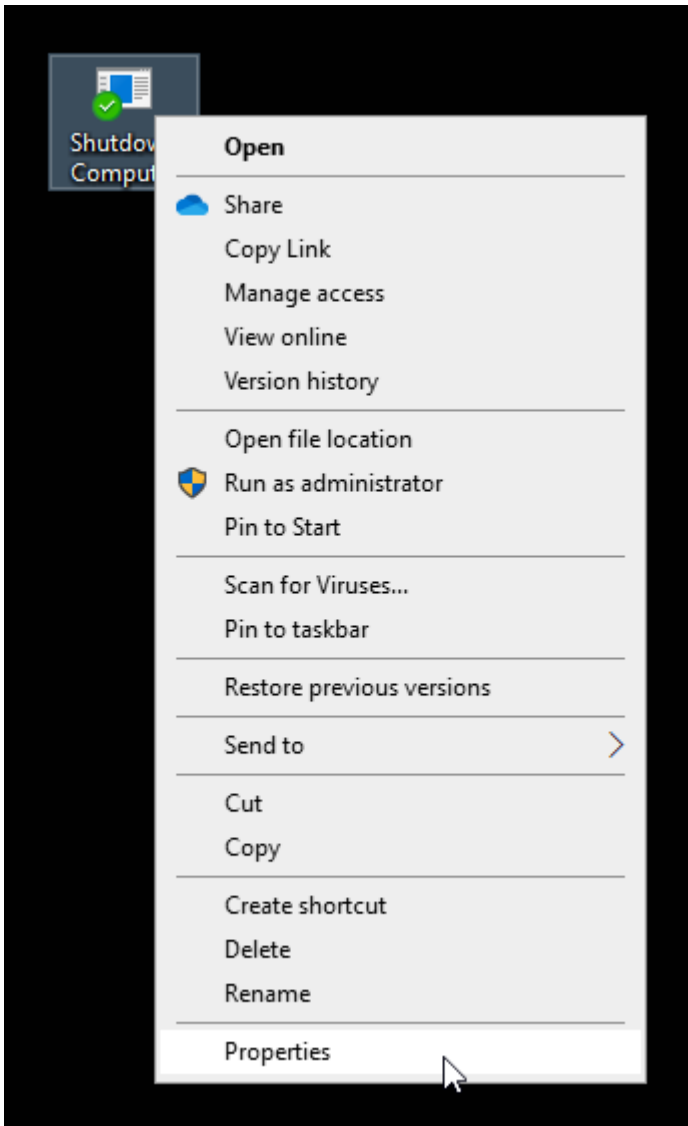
Shutdow
Comput

Open

Share
Copy Link
Manage access
View online
Version history

Open file location
Run as administrator
Pin to Start

Scan for Viruses...
Pin to taskbar

Restore previous versions

Send to

Cut
Copy

Create shortcut
Delete
Rename

Properties